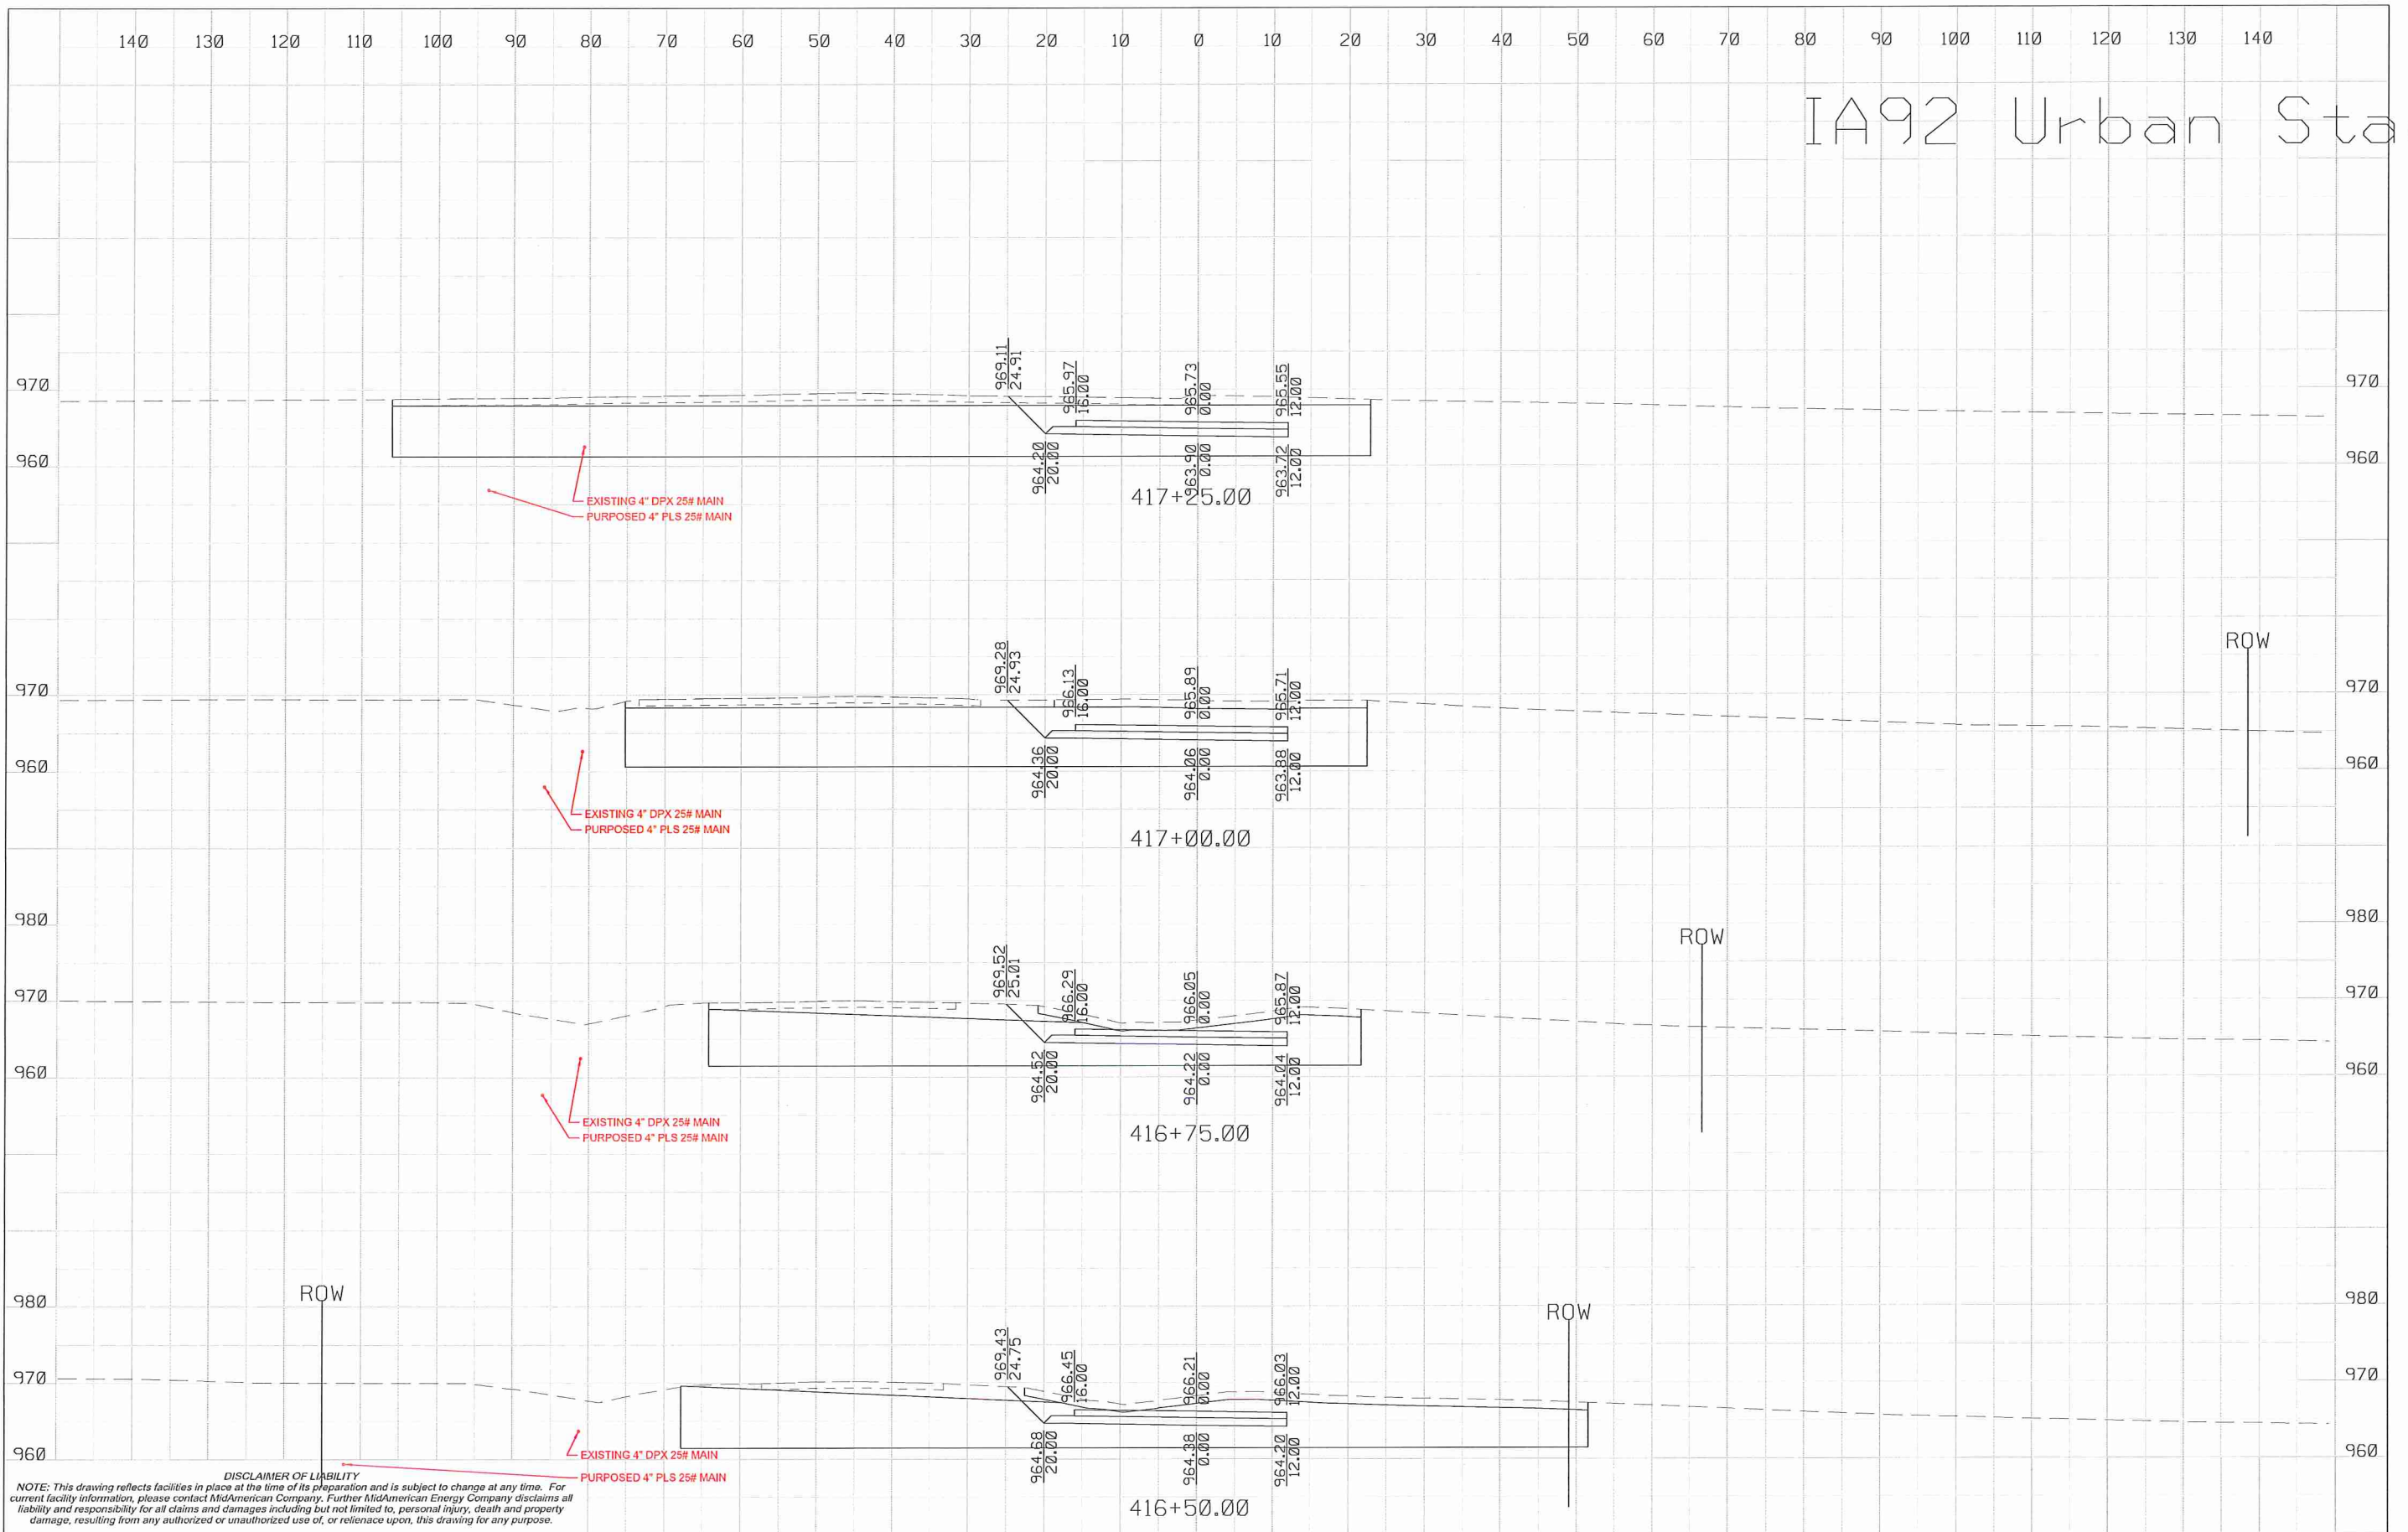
140 130 120 110 100 90 80 70 60 50 40 30 20 10 0 10 20 30 40 50 60 70 80 90 100 110 120 130 140

IA92 Urban Sta

970
960
969.11
24.91
965.97
16.00
965.73
0.00
965.55
12.00
964.20
20.00
963.90
0.00
963.72
12.00
EXISTING 4" DPX 25# MAIN
PURPOSED 4" PLS 25# MAIN
417+25.00
970
960

ROW
970
960
969.28
24.93
966.13
16.00
965.89
0.00
965.71
12.00
964.36
20.00
964.06
0.00
963.88
12.00
EXISTING 4" DPX 25# MAIN
PURPOSED 4" PLS 25# MAIN
417+00.00
970
960

980
ROW
970
960
969.52
25.01
966.29
16.00
966.05
0.00
965.87
12.00
964.52
20.00
964.22
0.00
964.04
12.00
EXISTING 4" DPX 25# MAIN
PURPOSED 4" PLS 25# MAIN
416+75.00
980
970
960

980
ROW
ROW
970
960
969.43
24.75
966.45
16.00
966.21
0.00
966.03
12.00
964.68
20.00
964.38
0.00
964.20
12.00
EXISTING 4" DPX 25# MAIN
PURPOSED 4" PLS 25# MAIN
416+50.00
980
970
960

DISCLAIMER OF LIABILITY
NOTE: This drawing reflects facilities in place at the time of its preparation and is subject to change at any time. For current facility information, please contact MidAmerican Company. Further MidAmerican Energy Company disclaims all liability and responsibility for all claims and damages including but not limited to, personal injury, death and property damage, resulting from any authorized or unauthorized use of, or relienace upon, this drawing for any purpose.